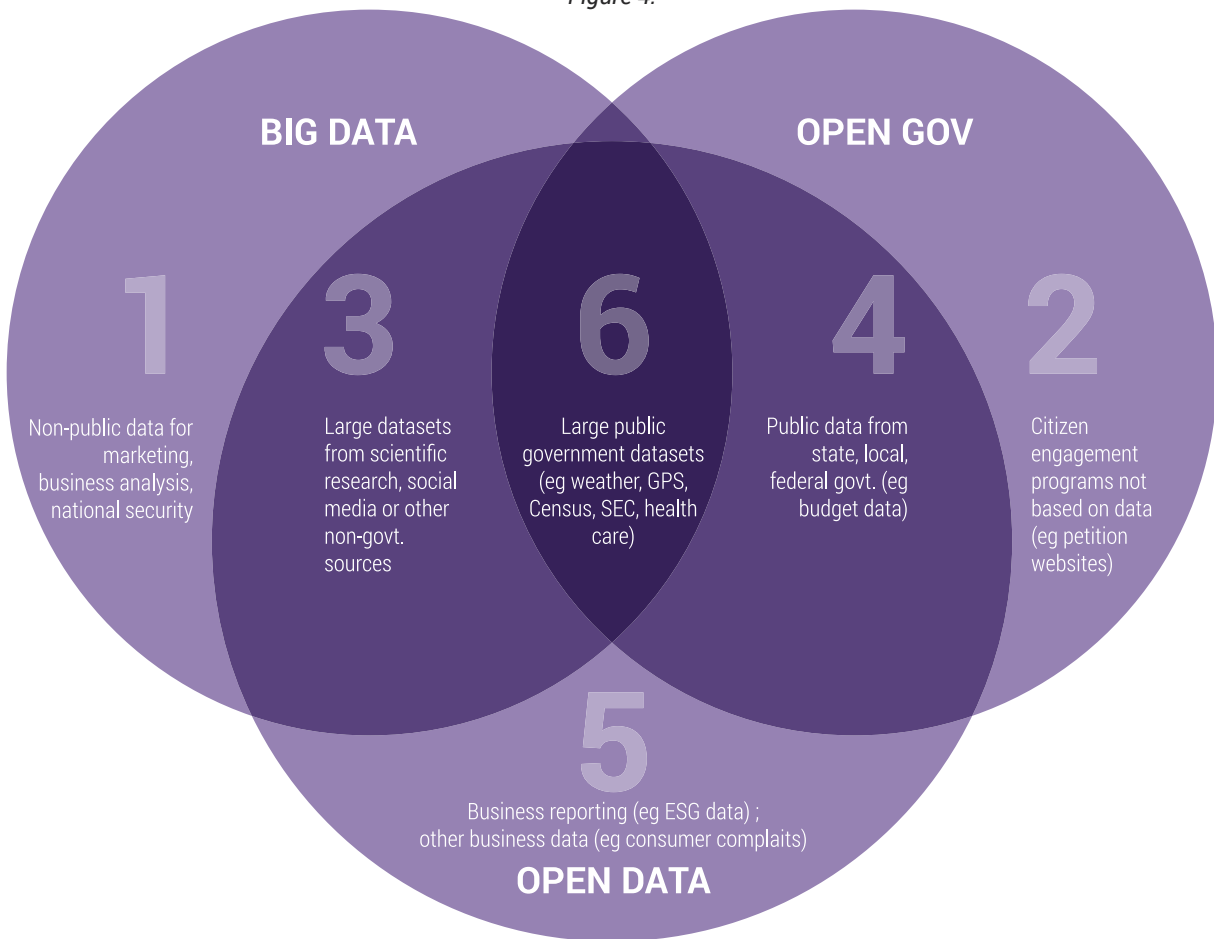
Figure 4.

BIG DATA

OPEN GOV

1

Non-public data for marketing, business analysis, national security

3

Large datasets from scientific research, social media or other non-govt. sources

6

Large public government datasets (eg weather, GPS, Census, SEC, health care)

4

Public data from state, local, federal govt. (eg budget data)

2

Citizen engagement programs not based on data (eg petition websites)

5

Business reporting (eg ESG data) ; other business data (eg consumer complaits)

OPEN DATA